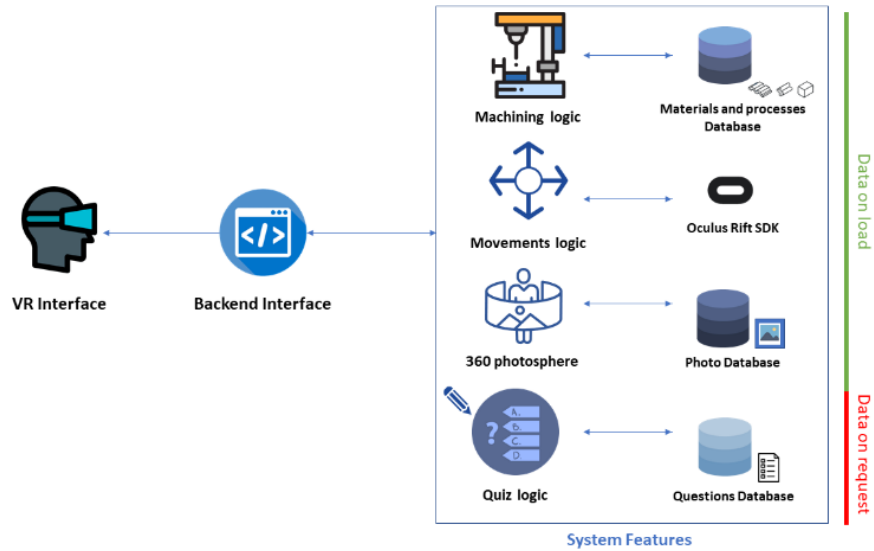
VR Interface

</>

Backend Interface

Machining logic

Materials and processes Database

Movements logic

Oculus Rift SDK

360 photosphere

Photo Database

?
A.
B.
C.
D.

Quiz logic

Questions Database

System Features

Data on load

Data on request